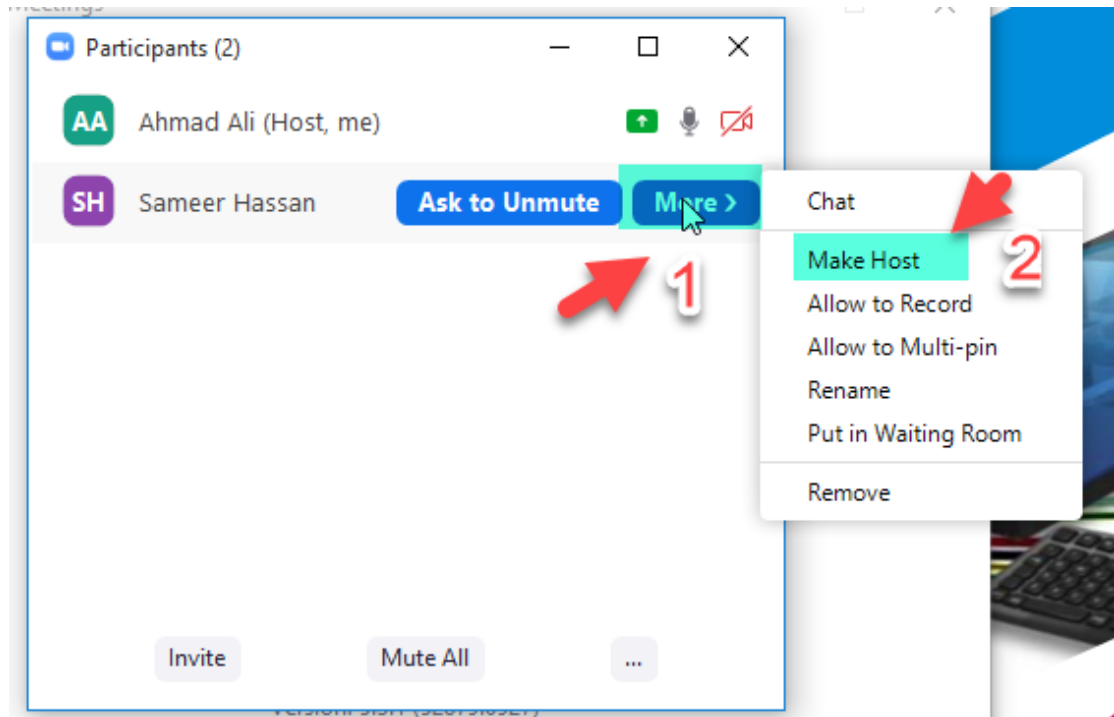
Meetings

Participants (2)

AA Ahmad Ali (Host, me)

SH Sameer Hassan

Ask to Unmute

More ›

1

Chat

Make Host

2

Allow to Record

Allow to Multi-pin

Rename

Put in Waiting Room

Remove

Invite

Mute All

...

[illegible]